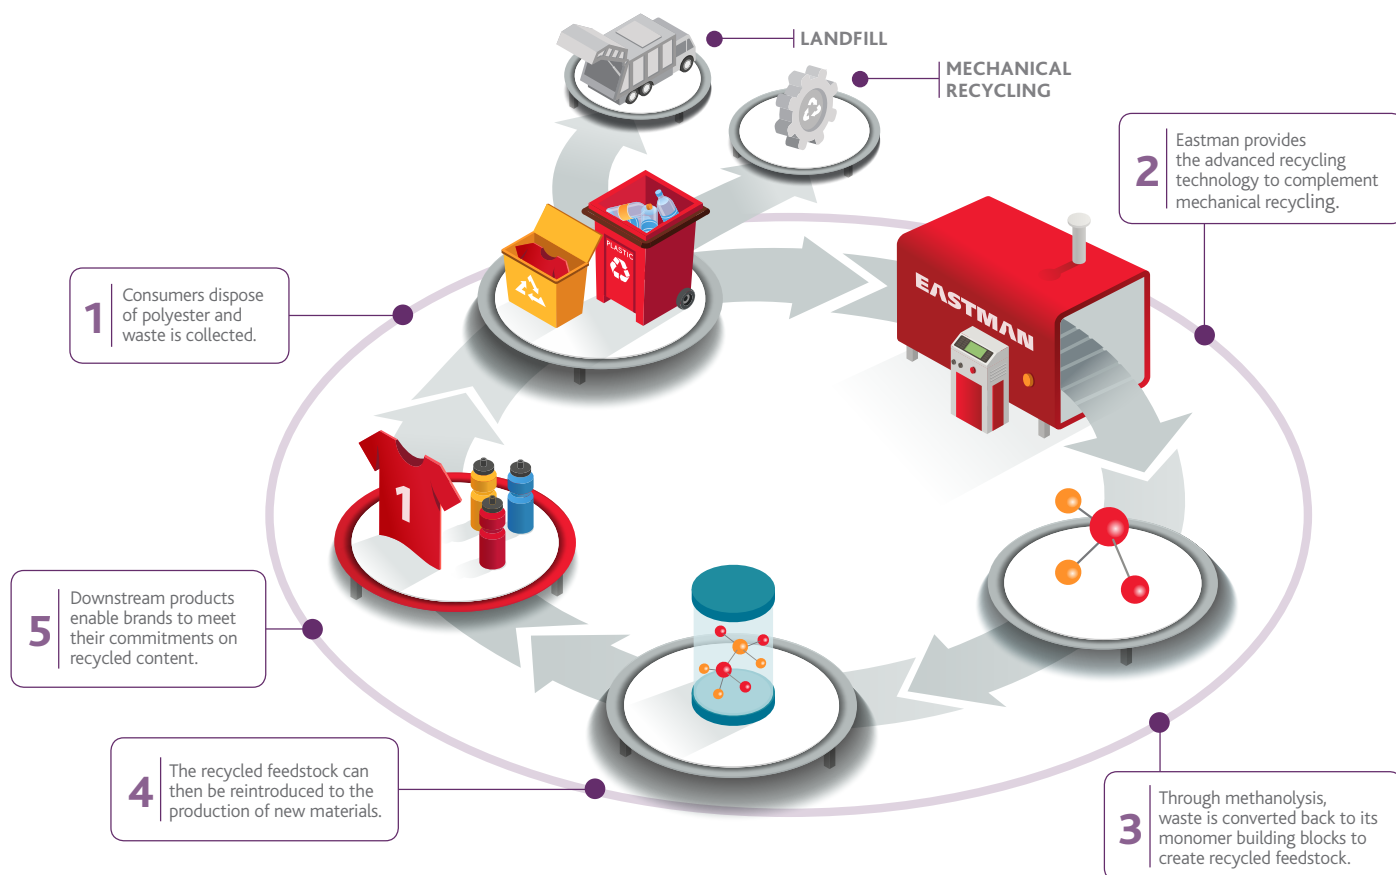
LANDFILL

MECHANICAL RECYCLING

2 Eastman provides the advanced recycling technology to complement mechanical recycling.

1 Consumers dispose of polyester and waste is collected.

PLASTIC

EASTMAN

1

5 Downstream products enable brands to meet their commitments on recycled content.

4 The recycled feedstock can then be reintroduced to the production of new materials.

3 Through methanolysis, waste is converted back to its monomer building blocks to create recycled feedstock.